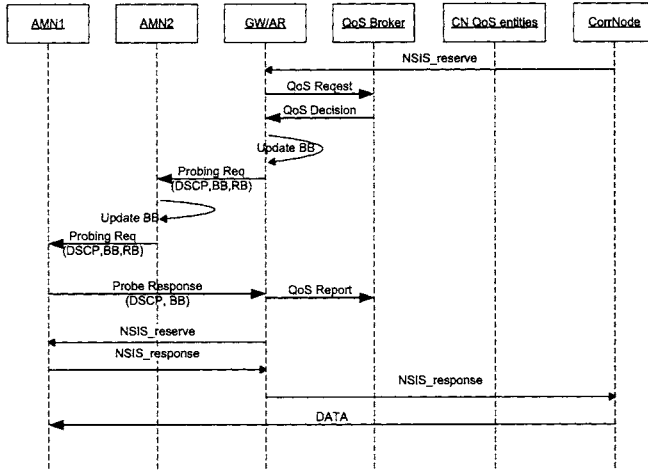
AMN1
AMN2
GW/AR
QoS Broker
CN QoS entities
CorrNode

NSIS_reserve
QoS Reqest
QoS Decision
Update BB
Probing Req (DSCP,BB,RB)
Update BB
Probing Req (DSCP,BB,RB)
Probe Response (DSCP, BB)
QoS Report
NSIS_reserve
NSIS_response
NSIS_response
DATA